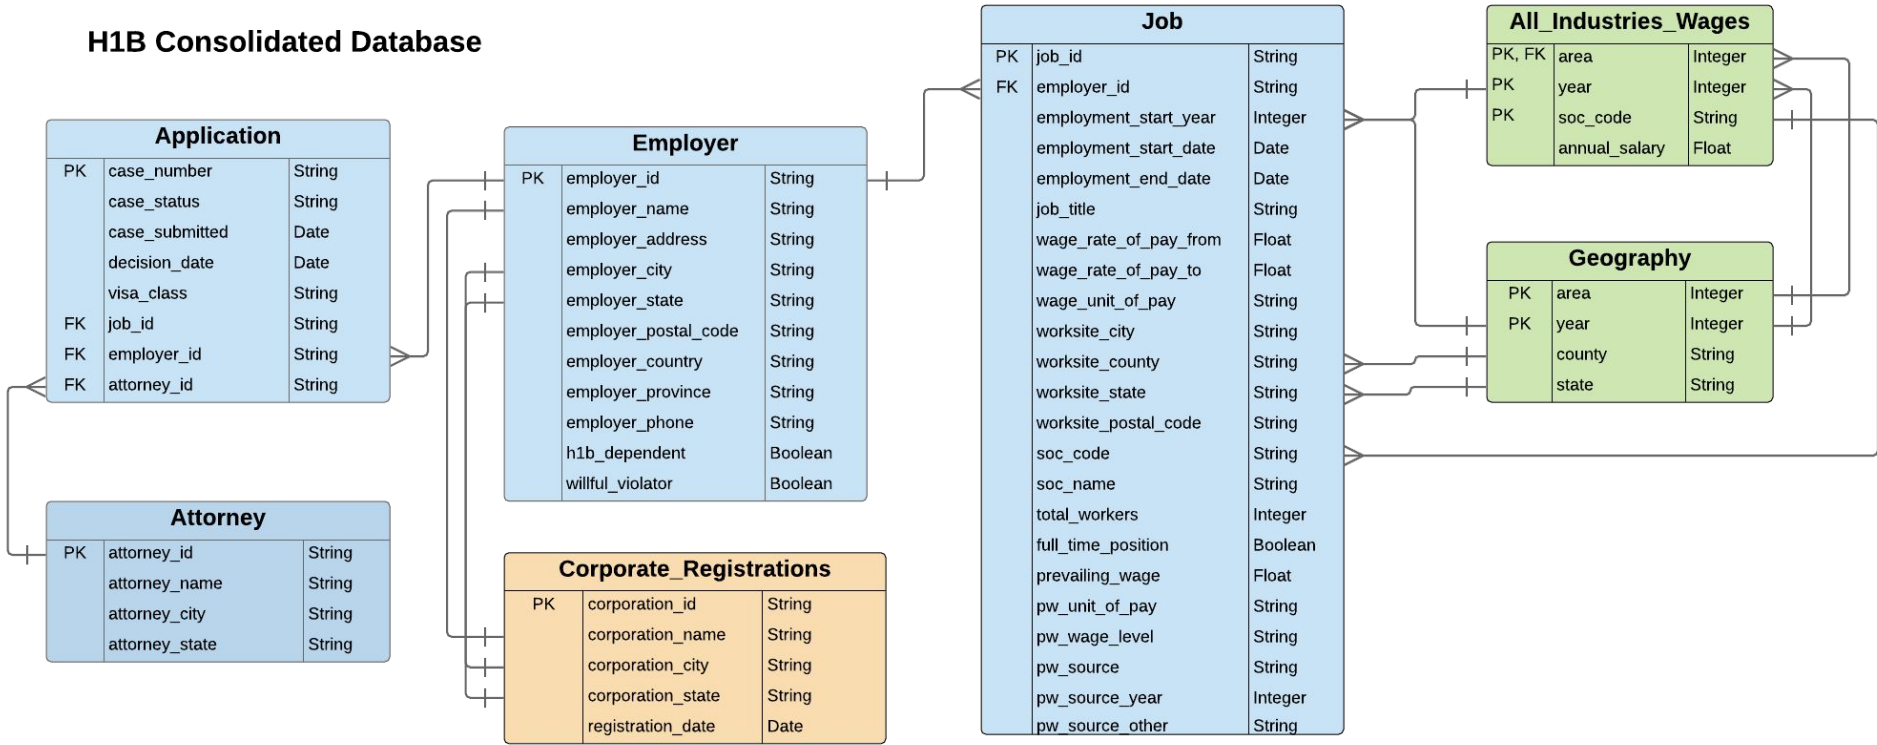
H1B Consolidated Database

Application

| | | |
|---|---|---|
| PK | case_number | String |
| | case_status | String |
| | case_submitted | Date |
| | decision_date | Date |
| | visa_class | String |
| FK | job_id | String |
| FK | employer_id | String |
| FK | attorney_id | String |

Attorney

| | | |
|---|---|---|
| PK | attorney_id | String |
| | attorney_name | String |
| | attorney_city | String |
| | attorney_state | String |

Employer

| | | |
|---|---|---|
| PK | employer_id | String |
| | employer_name | String |
| | employer_address | String |
| | employer_city | String |
| | employer_state | String |
| | employer_postal_code | String |
| | employer_country | String |
| | employer_province | String |
| | employer_phone | String |
| | h1b_dependent | Boolean |
| | willful_violator | Boolean |

Corporate_Registrations

| | | |
|---|---|---|
| PK | corporation_id | String |
| | corporation_name | String |
| | corporation_city | String |
| | corporation_state | String |
| | registration_date | Date |

Job

| | | |
|---|---|---|
| PK | job_id | String |
| FK | employer_id | String |
| | employment_start_year | Integer |
| | employment_start_date | Date |
| | employment_end_date | Date |
| | job_title | String |
| | wage_rate_of_pay_from | Float |
| | wage_rate_of_pay_to | Float |
| | wage_unit_of_pay | String |
| | worksite_city | String |
| | worksite_county | String |
| | worksite_state | String |
| | worksite_postal_code | String |
| | soc_code | String |
| | soc_name | String |
| | total_workers | Integer |
| | full_time_position | Boolean |
| | prevailing_wage | Float |
| | pw_unit_of_pay | String |
| | pw_wage_level | String |
| | pw_source | String |
| | pw_source_year | Integer |
| | pw_source_other | String |

All_Industries_Wages

| | | |
|---|---|---|
| PK, FK | area | Integer |
| PK | year | Integer |
| PK | soc_code | String |
| | annual_salary | Float |

Geography

| | | |
|---|---|---|
| PK | area | Integer |
| PK | year | Integer |
| | county | String |
| | state | String |